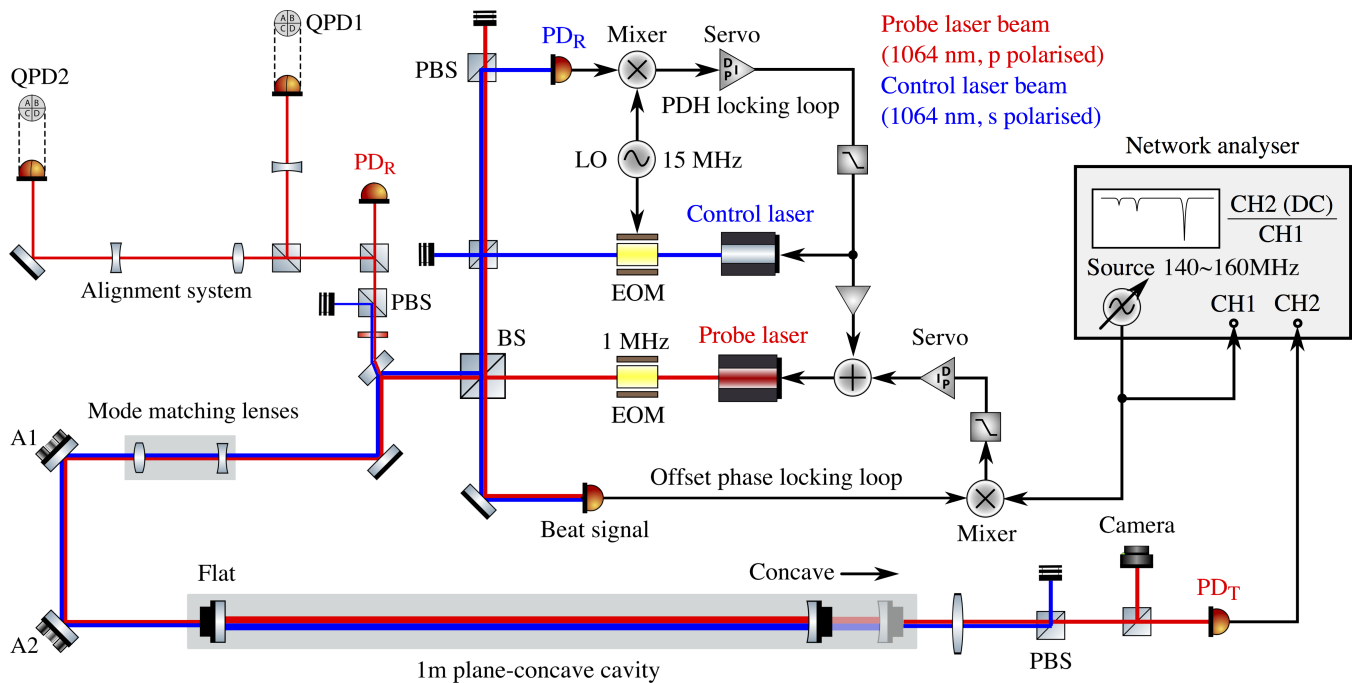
QPD1

QPD2

PBS

$PD_R$

Mixer

Servo

Probe laser beam (1064 nm, p polarised)

Control laser beam (1064 nm, s polarised)

D P I

PDH locking loop

LO

15 MHz

Network analyser

$PD_R$

Control laser

$\frac{\text{CH2 (DC)}}{\text{CH1}}$

Source 140~160MHz

EOM

Alignment system

PBS

CH1

CH2

BS

1 MHz

Probe laser

Servo

I P D

EOM

Mode matching lenses

A1

Offset phase locking loop

Beat signal

Mixer

Camera

Flat

Concave

$PD_T$

A2

PBS

1m plane-concave cavity